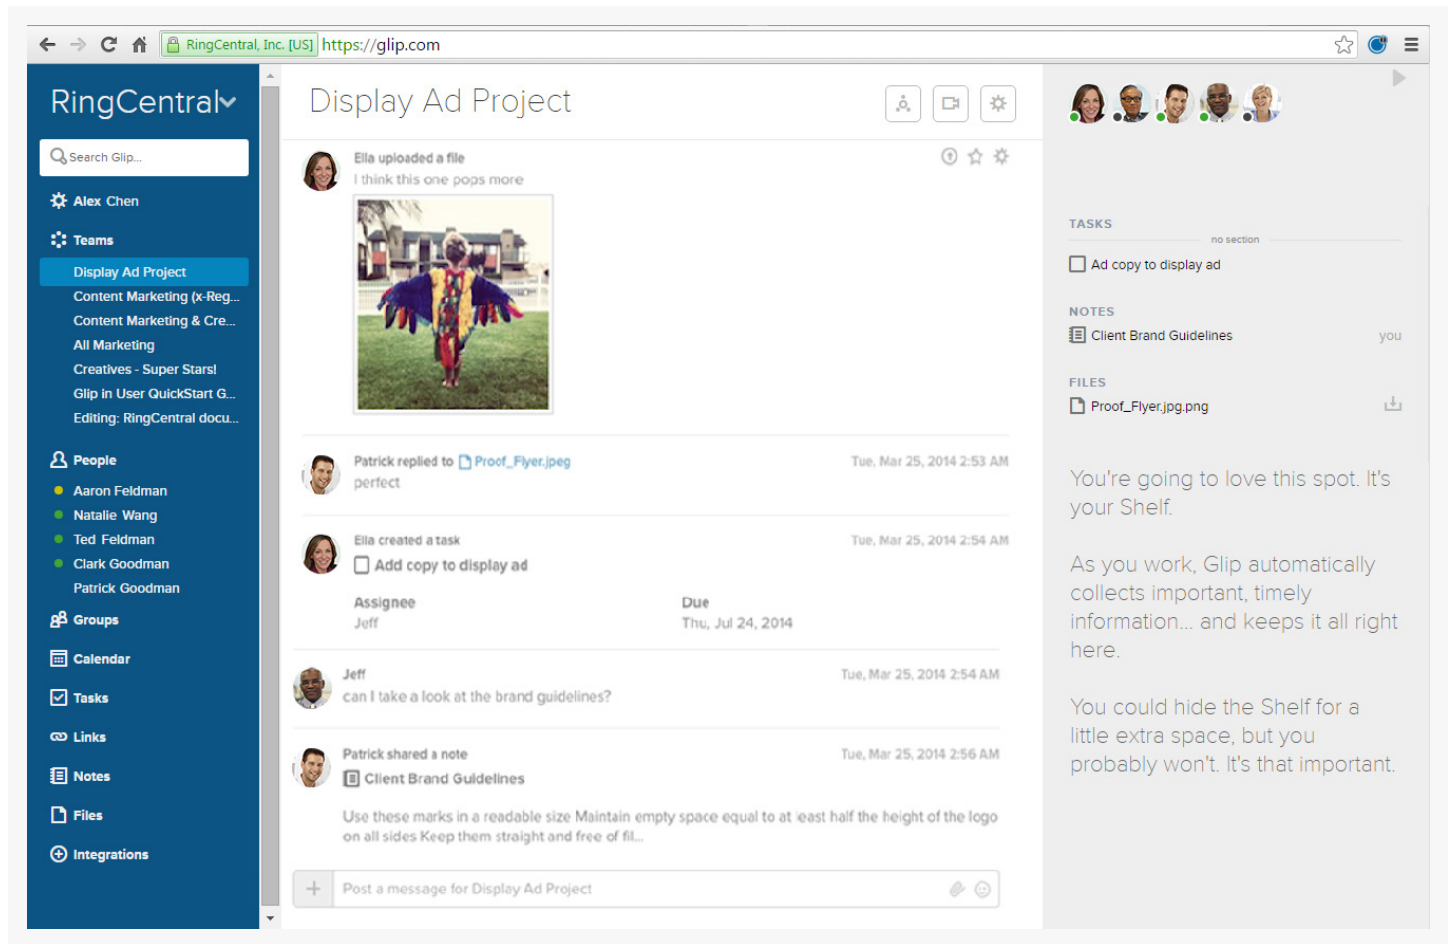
RingCentral, Inc. [US] https://glip.com

RingCentral

Search Glip...

Alex Chen

Teams

Display Ad Project
Content Marketing (x-Reg...
Content Marketing & Cre...
All Marketing
Creatives - Super Stars!
Glip in User QuickStart G...
Editing: RingCentral docu...

People

Aaron Feldman
Natalie Wang
Ted Feldman
Clark Goodman
Patrick Goodman

Groups

Calendar

Tasks

Links

Notes

Files

Integrations

Display Ad Project

Ella uploaded a file
I think this one pops more

Patrick replied to Proof_Flyer.jpeg
perfect
Tue, Mar 25, 2014 2:53 AM

Ella created a task
Add copy to display ad
Tue, Mar 25, 2014 2:54 AM

Assignee
Jeff

Due
Thu, Jul 24, 2014

Jeff
can I take a look at the brand guidelines?
Tue, Mar 25, 2014 2:54 AM

Patrick shared a note
Client Brand Guidelines
Tue, Mar 25, 2014 2:56 AM

Use these marks in a readable size Maintain empty space equal to at least half the height of the logo on all sides Keep them straight and free of fil...

Post a message for Display Ad Project

TASKS
no section
Ad copy to display ad

NOTES
Client Brand Guidelines you

FILES
Proof_Flyer.jpg.png

You're going to love this spot. It's your Shelf.

As you work, Glip automatically collects important, timely information... and keeps it all right here.

You could hide the Shelf for a little extra space, but you probably won't. It's that important.